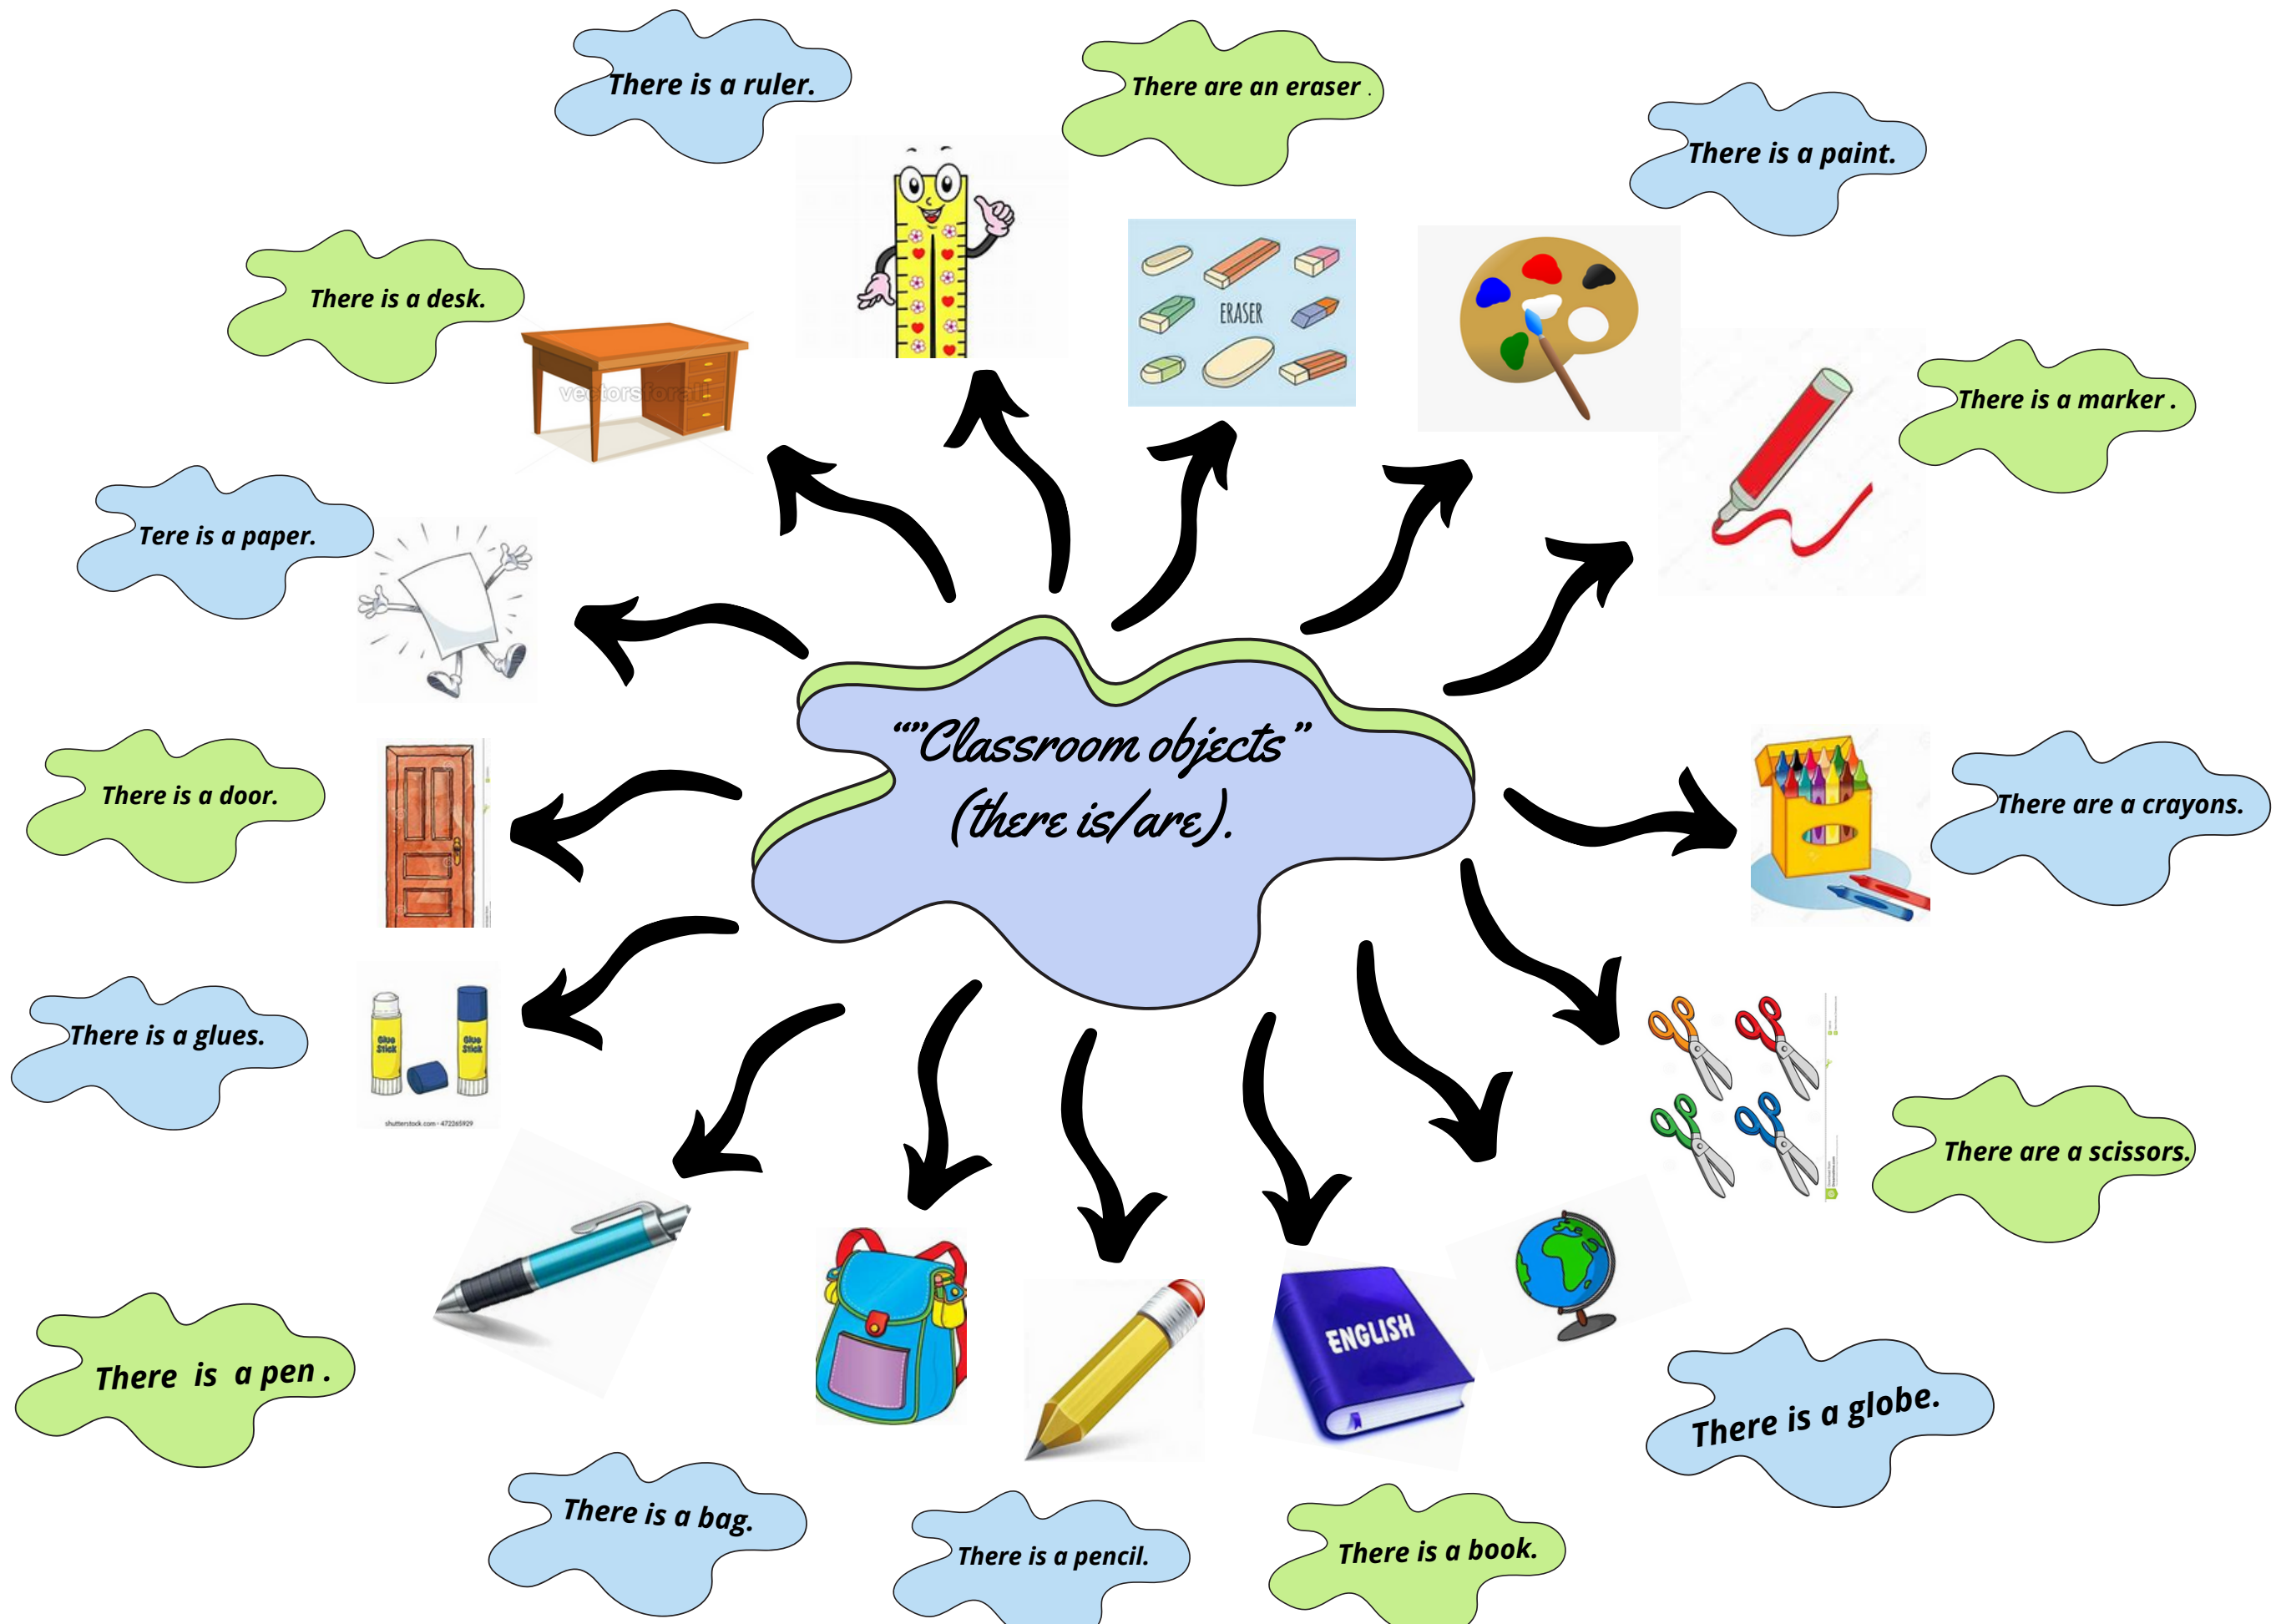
There is a ruler.

There are an eraser .

There is a paint.

There is a desk.

ERASER

There is a marker .

Tere is a paper.

""Classroom objects"
(there is/are).

There is a door.

There are a crayons.

There is a glues.

Glue Stick

Glue Stick

shutterstock.com · 472265929

There are a scissors.

There is a pen .

ENGLISH

There is a globe.

There is a bag.

There is a pencil.

There is a book.